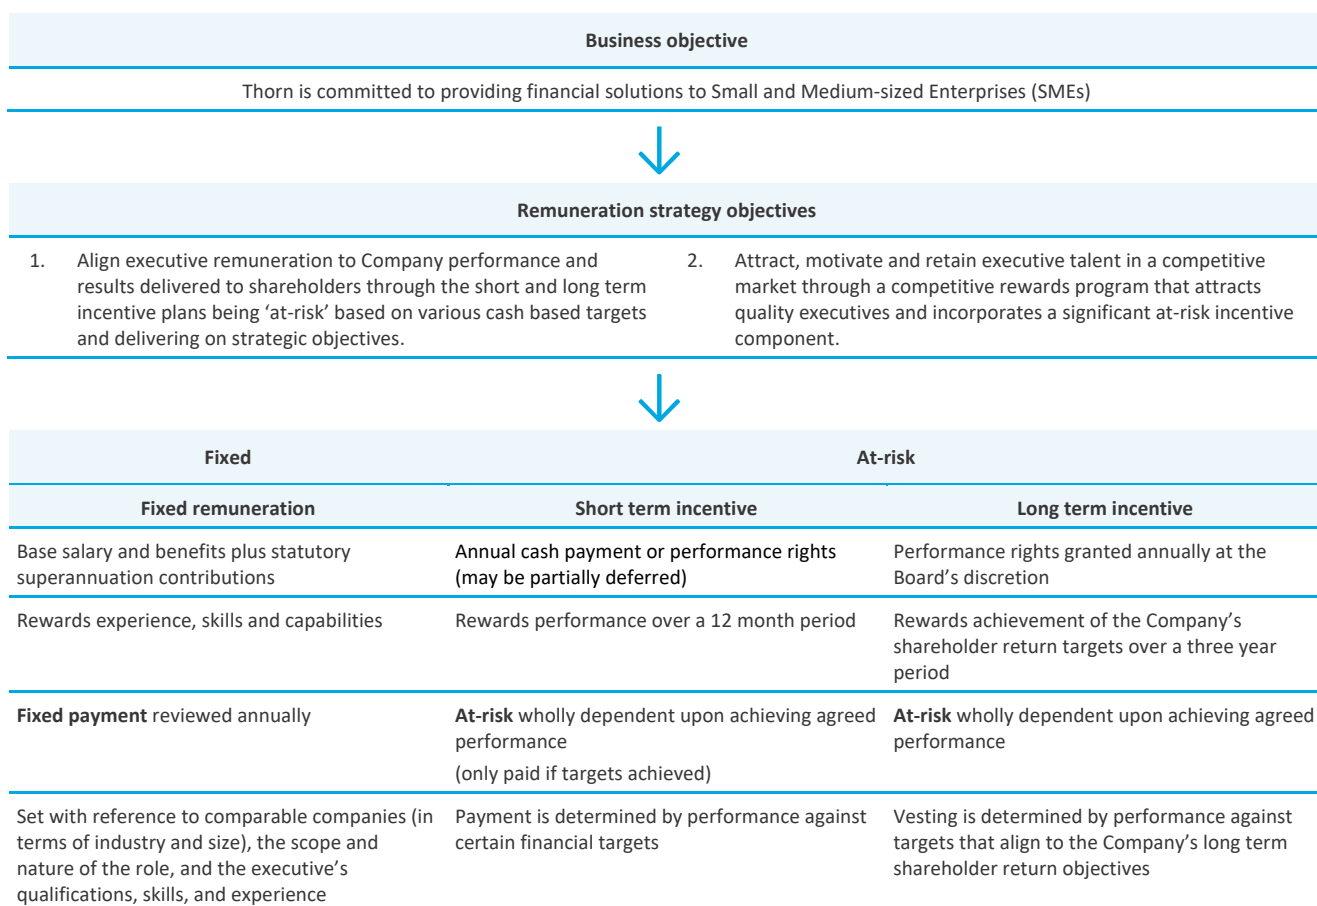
Business objective

Thorn is committed to providing financial solutions to Small and Medium-sized Enterprises (SMEs)

Remuneration strategy objectives

1. Align executive remuneration to Company performance and results delivered to shareholders through the short and long term incentive plans being 'at-risk' based on various cash based targets and delivering on strategic objectives.

2. Attract, motivate and retain executive talent in a competitive market through a competitive rewards program that attracts quality executives and incorporates a significant at-risk incentive component.

| Fixed | At-risk | |
|---|---|---|
| **Fixed remuneration** | **Short term incentive** | **Long term incentive** |
| Base salary and benefits plus statutory superannuation contributions | Annual cash payment or performance rights (may be partially deferred) | Performance rights granted annually at the Board's discretion |
| Rewards experience, skills and capabilities | Rewards performance over a 12 month period | Rewards achievement of the Company's shareholder return targets over a three year period |
| **Fixed payment** reviewed annually | **At-risk** wholly dependent upon achieving agreed performance (only paid if targets achieved) | **At-risk** wholly dependent upon achieving agreed performance |
| Set with reference to comparable companies (in terms of industry and size), the scope and nature of the role, and the executive's qualifications, skills, and experience | Payment is determined by performance against certain financial targets | Vesting is determined by performance against targets that align to the Company's long term shareholder return objectives |